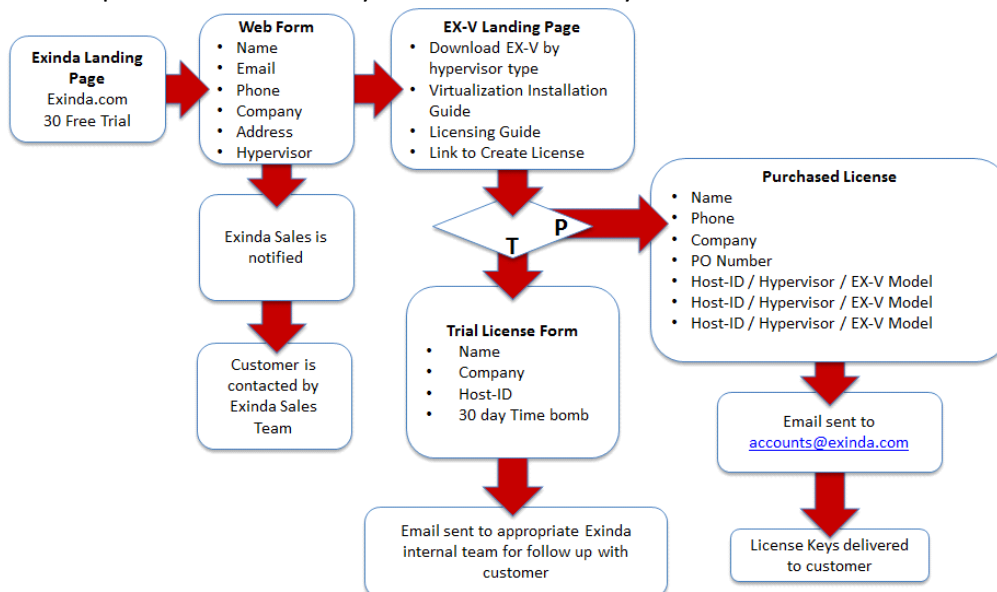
**Exinda Landing Page**
Exinda.com
30 Free Trial

**Web Form**
- Name
- Email
- Phone
- Company
- Address
- Hypervisor

**EX-V Landing Page**
- Download EX-V by hypervisor type
- Virtualization Installation Guide
- Licensing Guide
- Link to Create License

Exinda Sales is notified

Customer is contacted by Exinda Sales Team

P

T

**Purchased License**
- Name
- Phone
- Company
- PO Number
- Host-ID / Hypervisor / EX-V Model
- Host-ID / Hypervisor / EX-V Model
- Host-ID / Hypervisor / EX-V Model

**Trial License Form**
- Name
- Company
- Host-ID
- 30 day Time bomb

Email sent to accounts@exinda.com

Email sent to appropriate Exinda internal team for follow up with customer

License Keys delivered to customer